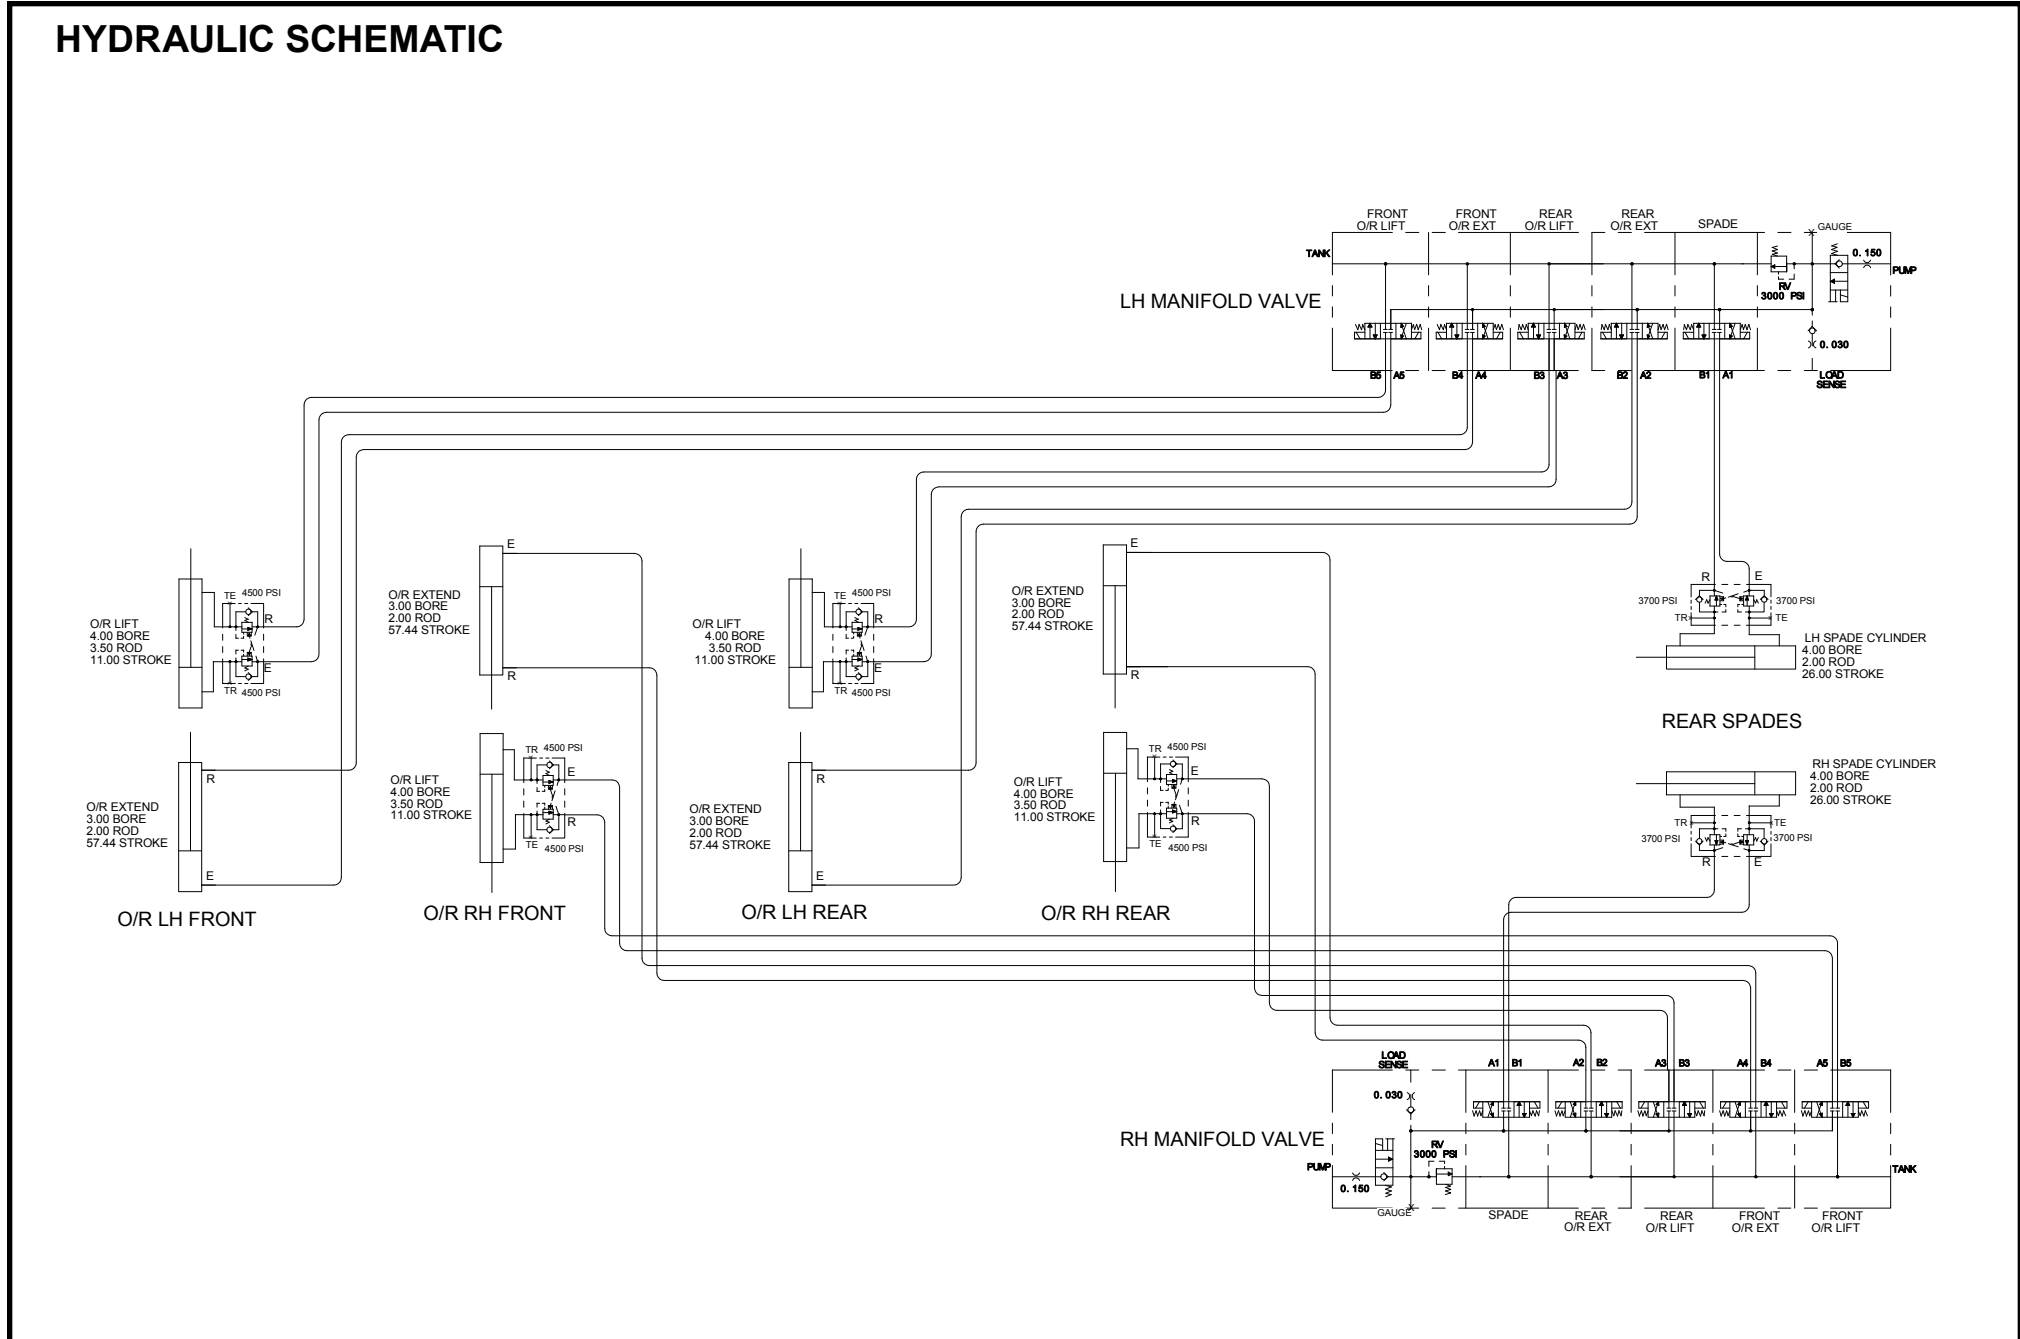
HYDRAULIC SCHEMATIC

FRONT O/R LIFT
FRONT O/R EXT
REAR O/R LIFT
REAR O/R EXT
SPADE
GAUGE
TANK
0. 150
PUMP
RV 3000 PSI
LH MANIFOLD VALVE
0. 030
B5 A5
B4 A4
B3 A3
B2 A2
B1 A1
LOAD SENSE

TE 4500 PSI
R
E
TR 4500 PSI
O/R LIFT
4.00 BORE
3.50 ROD
11.00 STROKE

E
O/R EXTEND
3.00 BORE
2.00 ROD
57.44 STROKE
R

TE 4500 PSI
R
E
TR 4500 PSI
O/R LIFT
4.00 BORE
3.50 ROD
11.00 STROKE

E
O/R EXTEND
3.00 BORE
2.00 ROD
57.44 STROKE
R

R E
3700 PSI
3700 PSI
TR TE
LH SPADE CYLINDER
4.00 BORE
2.00 ROD
26.00 STROKE

REAR SPADES

RH SPADE CYLINDER
4.00 BORE
2.00 ROD
26.00 STROKE
TR TE
3700 PSI
3700 PSI
R E

R
O/R EXTEND
3.00 BORE
2.00 ROD
57.44 STROKE
E

TR 4500 PSI
E
R
TE 4500 PSI
O/R LIFT
4.00 BORE
3.50 ROD
11.00 STROKE

R
O/R EXTEND
3.00 BORE
2.00 ROD
57.44 STROKE
E

TR 4500 PSI
E
R
TE 4500 PSI
O/R LIFT
4.00 BORE
3.50 ROD
11.00 STROKE

O/R LH FRONT
O/R RH FRONT
O/R LH REAR
O/R RH REAR

LOAD SENSE
A1 B1
A2 B2
A3 B3
A4 B4
A5 B5
0. 030
RH MANIFOLD VALVE
RV 3000 PSI
PUMP
0. 150
GAUGE
TANK
SPADE
REAR O/R EXT
REAR O/R LIFT
FRONT O/R EXT
FRONT O/R LIFT